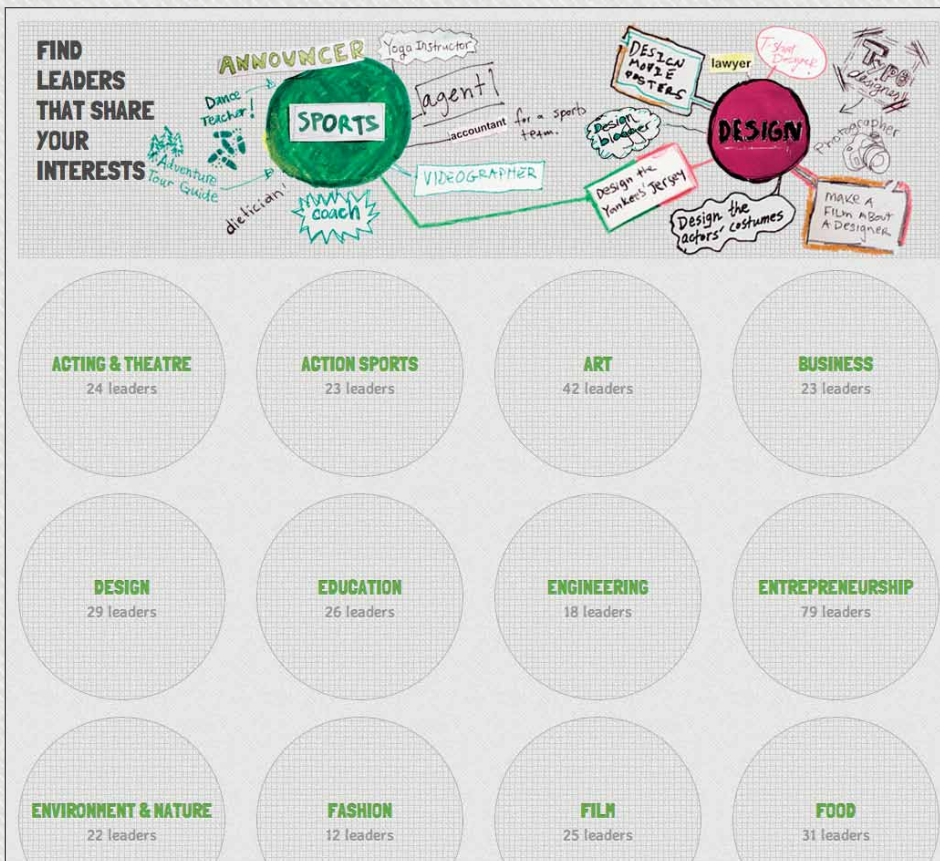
FIND LEADERS THAT SHARE YOUR INTERESTS

ANNOUNCER

Yoga Instructor

Dance Teacher!

SPORTS

agent!

accountant for a sports team.

Adventure Tour Guide

dietician!

coach

VIDEOGRAPHER

DESIGN MOVIE POSTERS

lawyer

T-shirt Designer

Type designer

Design blogger

DESIGN

Photographer

Design the Yankees' Jersey

Design the actors' costumes

MAKE A FILM ABOUT A DESIGNER

ACTING & THEATRE
24 leaders

ACTION SPORTS
23 leaders

ART
42 leaders

BUSINESS
23 leaders

DESIGN
29 leaders

EDUCATION
26 leaders

ENGINEERING
18 leaders

ENTREPRENEURSHIP
79 leaders

ENVIRONMENT & NATURE
22 leaders

FASHION
12 leaders

FILM
25 leaders

FOOD
31 leaders